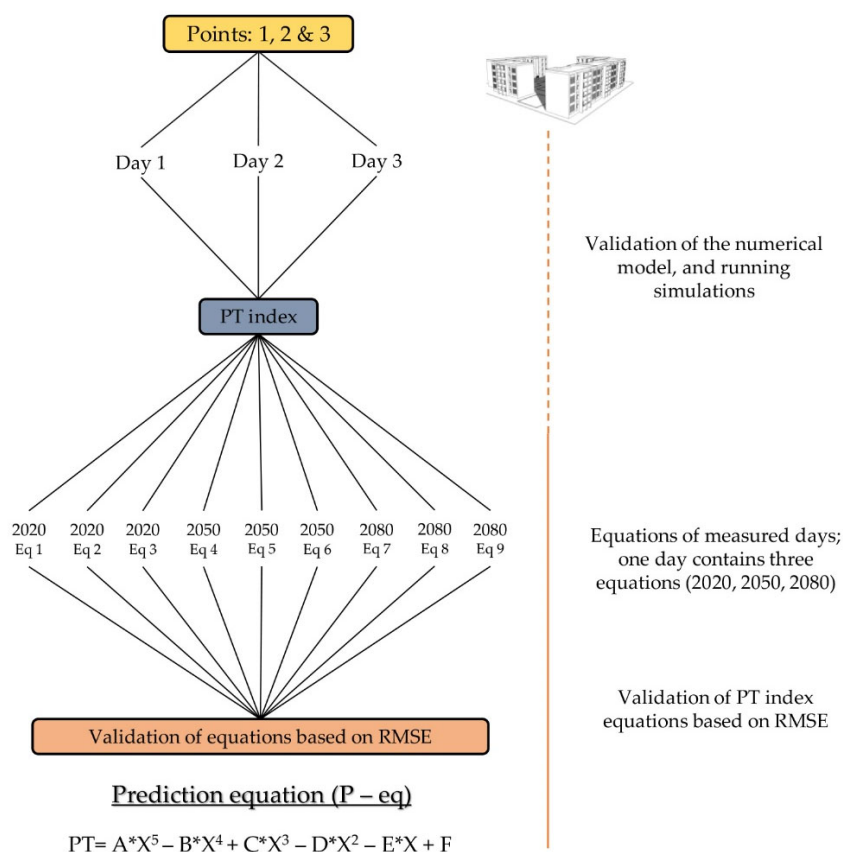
Points: 1, 2 & 3

Day 1
Day 2
Day 3

PT index

2020
Eq 1
2020
Eq 2
2020
Eq 3
2050
Eq 4
2050
Eq 5
2050
Eq 6
2080
Eq 7
2080
Eq 8
2080
Eq 9

Validation of equations based on RMSE

Prediction equation (P – eq)

PT= $A*X^5 – B*X^4 + C*X^3 – D*X^2 – E*X + F$

Validation of the numerical model, and running simulations

Equations of measured days; one day contains three equations (2020, 2050, 2080)

Validation of PT index equations based on RMSE